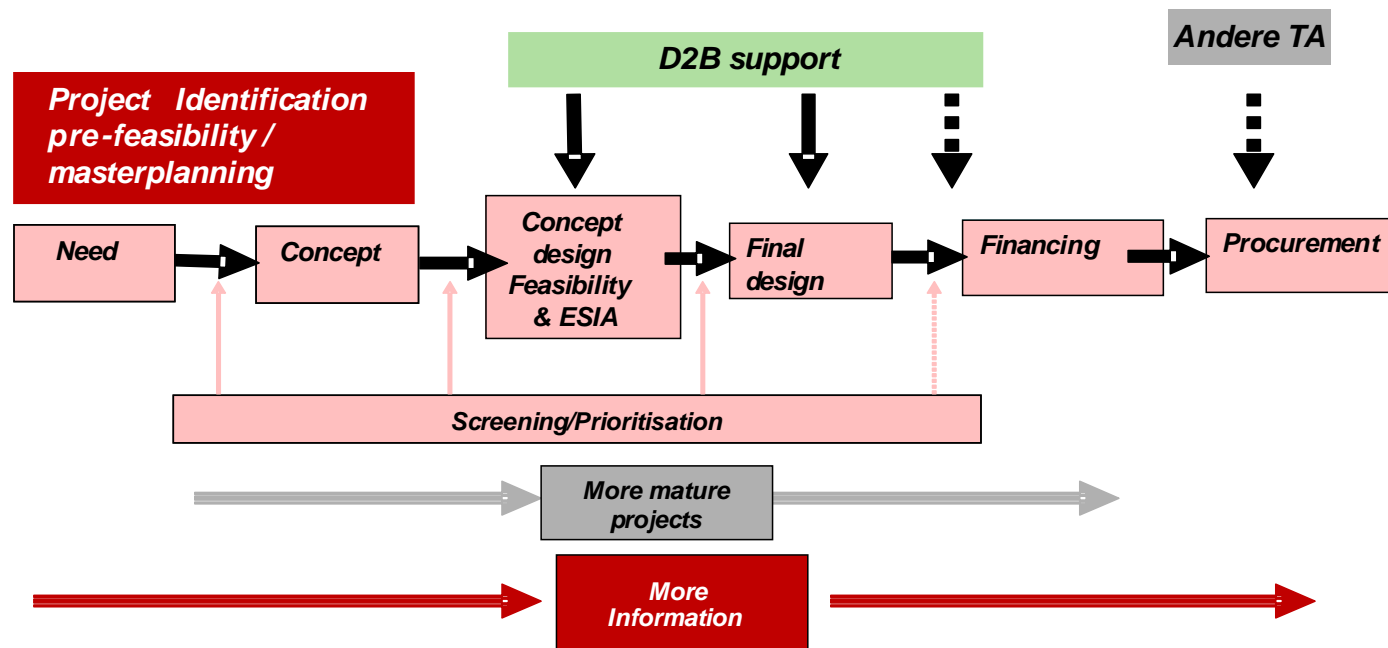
Andere TA

D2B support

Project Identification pre-feasibility / masterplanning

Need

Concept

Concept design Feasibility & ESIA

Final design

Financing

Procurement

Screening/Prioritisation

More mature projects

More Information